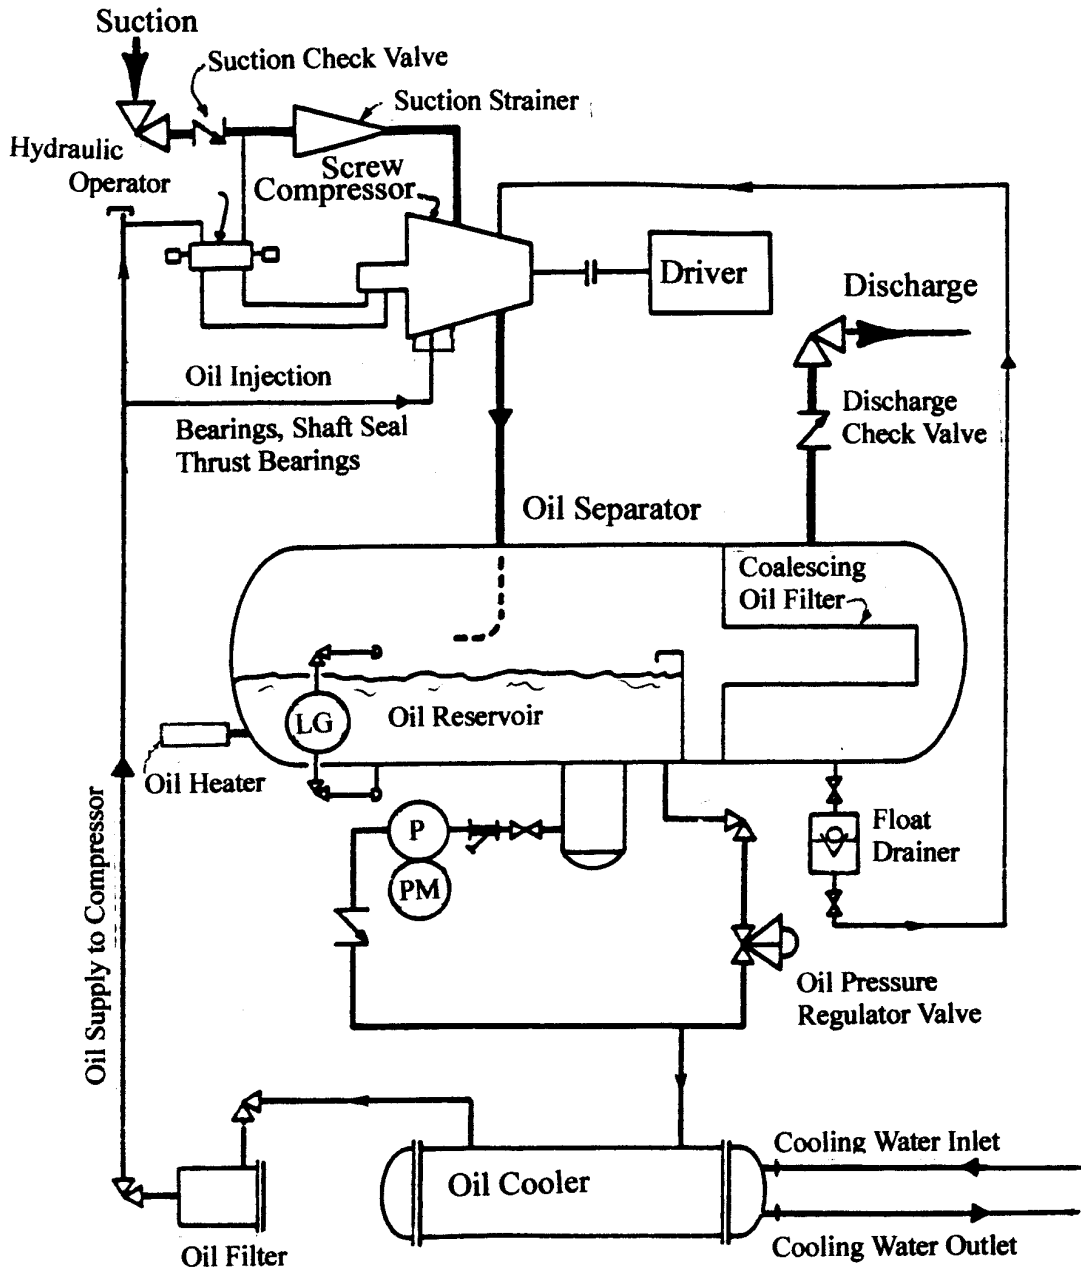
Suction
Suction Check Valve
Suction Strainer
Hydraulic Operator
Screw Compressor
Driver
Discharge
Oil Injection
Bearings, Shaft Seal
Thrust Bearings
Discharge Check Valve
Oil Separator
Coalescing Oil Filter
LG
Oil Reservoir
Oil Heater
Oil Supply to Compressor
P
PM
Float Drainer
Oil Pressure Regulator Valve
Oil Cooler
Cooling Water Inlet
Cooling Water Outlet
Oil Filter